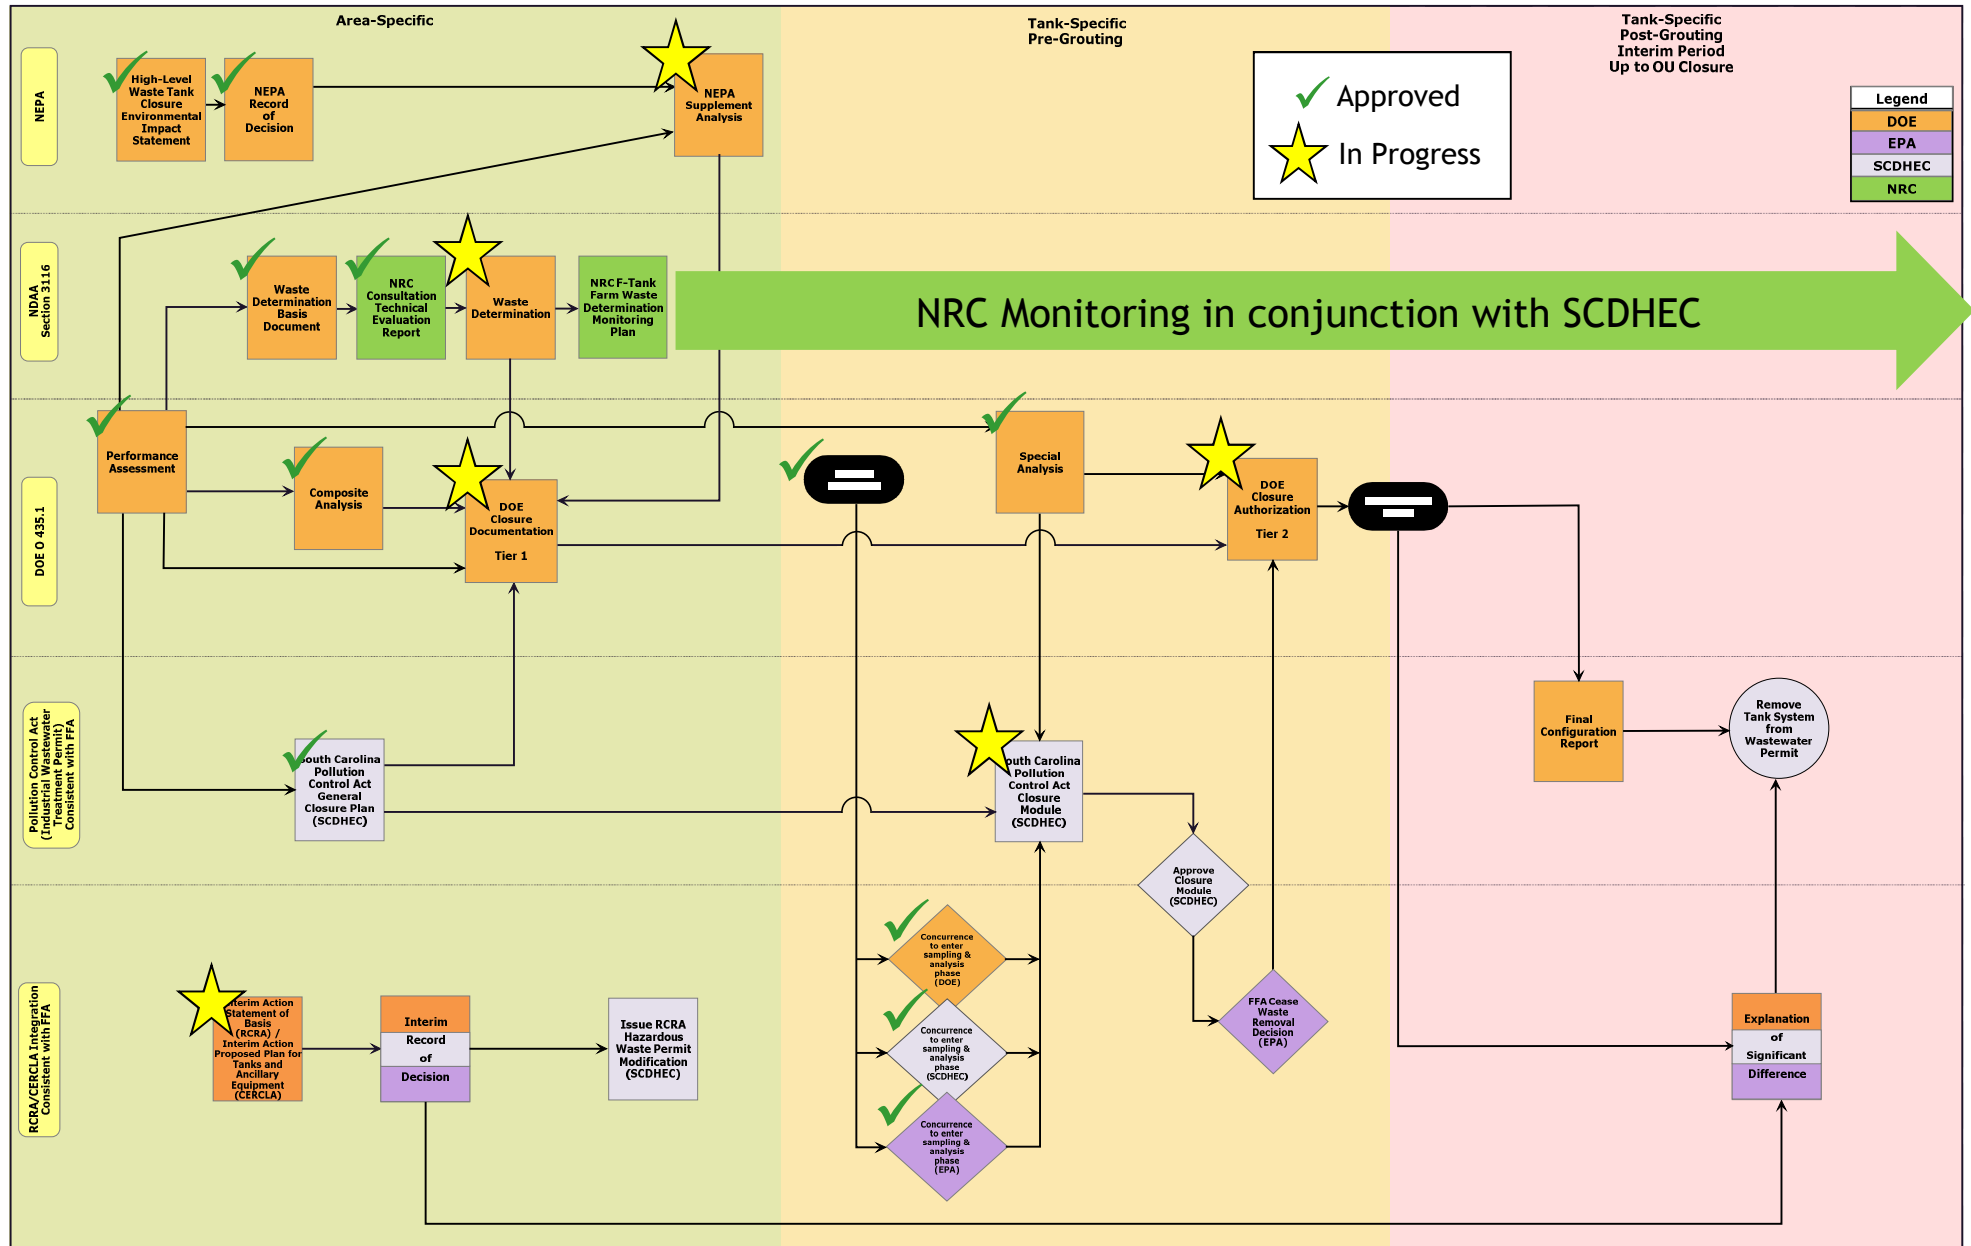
Area-Specific

Tank-Specific Pre-Grouting

Tank-Specific Post-Grouting Interim Period Up to OU Closure

Approved

In Progress

| Legend |
|---|
| DOE |
| EPA |
| SCDHEC |
| NRC |

NEPA

High-Level Waste Tank Closure Environmental Impact Statement

NEPA Record of Decision

NEPA Supplement Analysis

NDAA Section 3116

Waste Determination Basis Document

NRC Consultation Technical Evaluation Report

Waste Determination

NRC F-Tank Farm Waste Determination Monitoring Plan

NRC Monitoring in conjunction with SCDHEC

DOE O 435.1

Performance Assessment

Composite Analysis

DOE Closure Documentation

Tier 1

Special Analysis

DOE Closure Authorization

Tier 2

Pollution Control Act (Industrial Wastewater Treatment Permit) Consistent with FFA

South Carolina Pollution Control Act General Closure Plan (SCDHEC)

South Carolina Pollution Control Act Closure Module (SCDHEC)

Approve Closure Module (SCDHEC)

Final Configuration Report

Remove Tank System from Wastewater Permit

RCRA/CERCLA Integration Consistent with FFA

Interim Action Statement of Basis (RCRA) / Interim Action Proposed Plan for Tanks and Ancillary Equipment (CERCLA)

Interim Record of Decision

Issue RCRA Hazardous Waste Permit Modification (SCDHEC)

Concurrence to enter sampling & analysis phase (DOE)

Concurrence to enter sampling & analysis phase (SCDHEC)

Concurrence to enter sampling & analysis phase (EPA)

FFA Cease Waste Removal Decision (EPA)

Explanation of Significant Difference